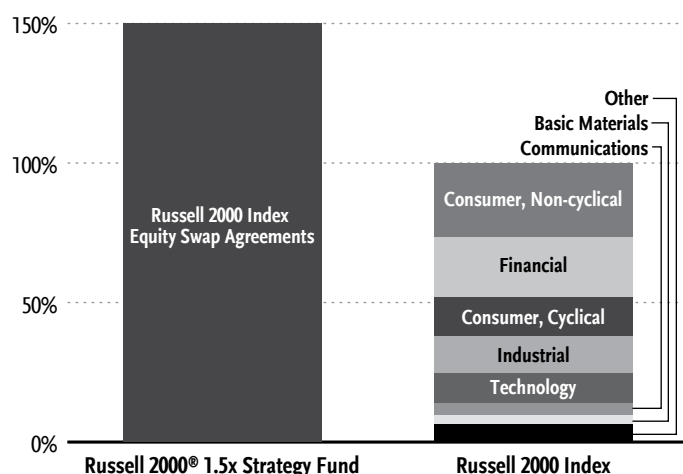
150%

100%

50%

0%

Russell 2000 Index Equity Swap Agreements

Other
Basic Materials
Communications

Consumer, Non-cyclical

Financial

Consumer, Cyclical

Industrial

Technology

Russell 2000® 1.5x Strategy Fund

Russell 2000 Index